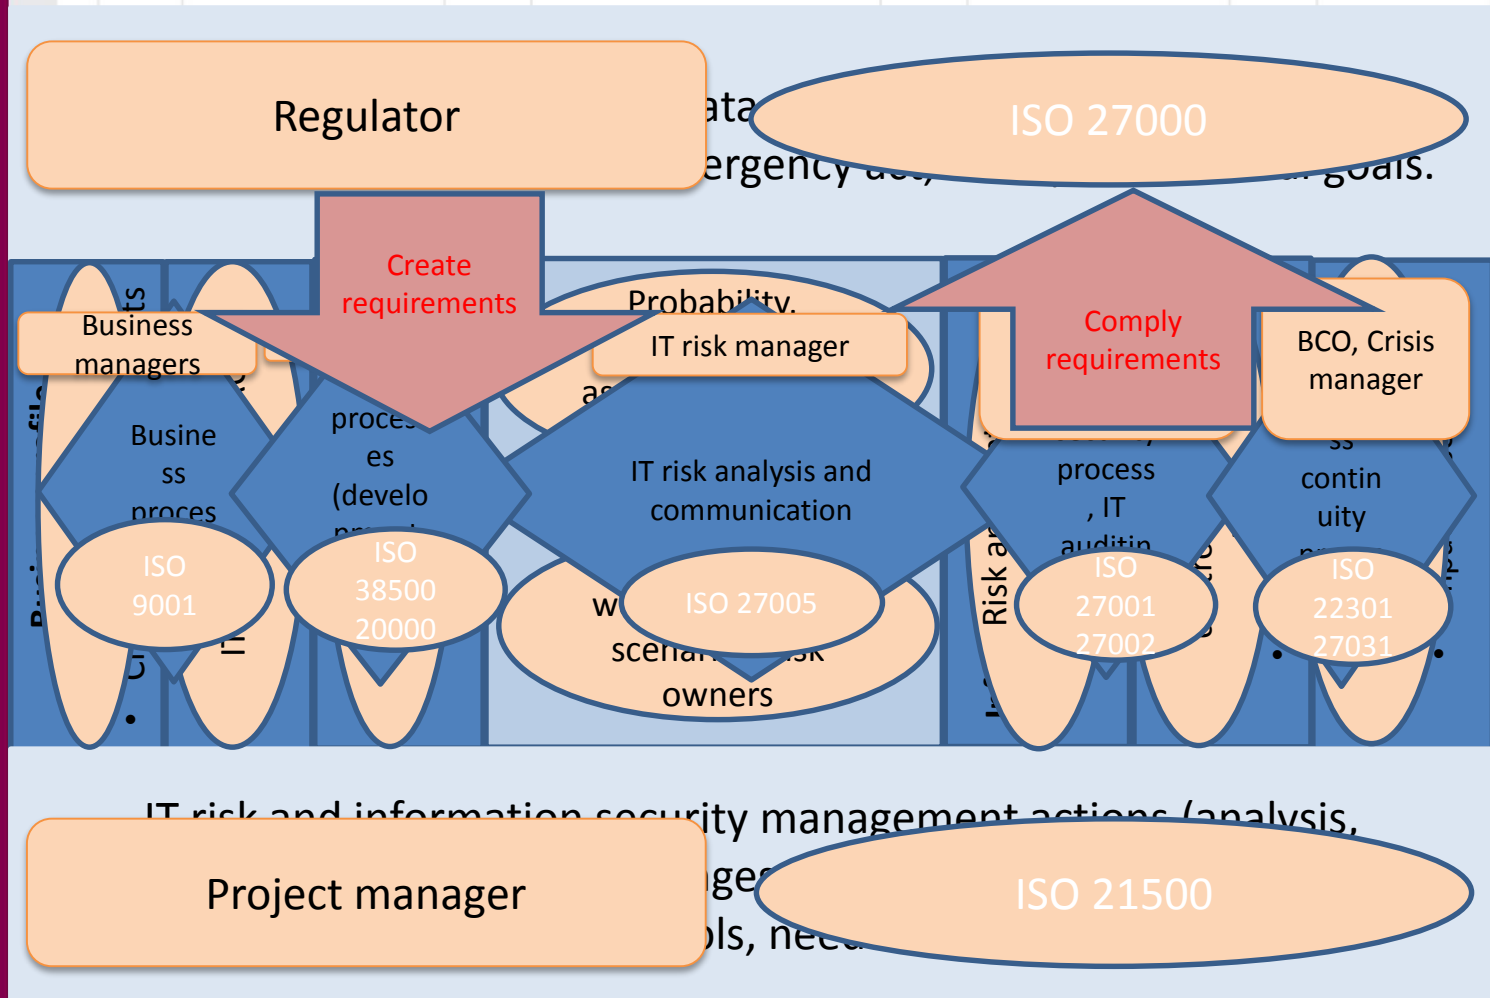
Regulator

ata
ergency

ISO 27000

goals.

Create requirements

Comply requirements

Business managers

Busine ss proces

ISO 9001

proces es (develo

ISO 38500 20000

Probability,

IT risk manager

IT risk analysis and communication

ISO 27005

w
scenar
owners

process , IT auditin

Risk a

ISO 27001 27002

BCO, Crisis manager

contin uity

ISO 22301 27031

IT risk and information security management actions (analysis,

Project manager

ge
ls, nee

ISO 21500